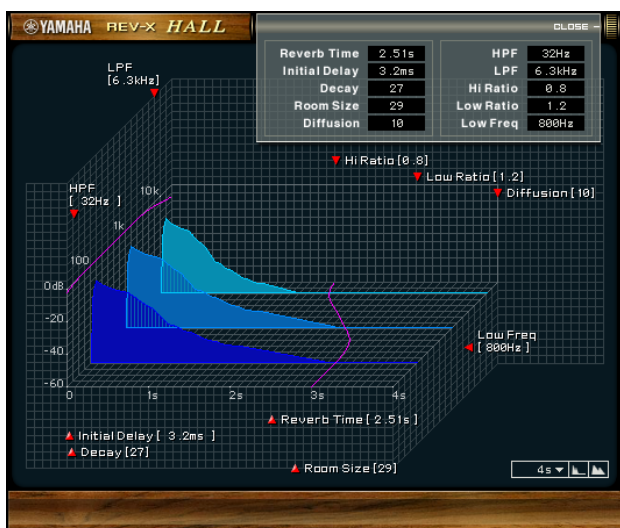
YAMAHA REV-X HALL

CLOSE

| Reverb Time | 2.51s |
|---|---|
| Initial Delay | 3.2ms |
| Decay | 27 |
| Room Size | 29 |
| Diffusion | 10 |

| HPF | 32Hz |
|---|---|
| LPF | 6.3kHz |
| Hi Ratio | 0.8 |
| Low Ratio | 1.2 |
| Low Freq | 800Hz |

LPF [6.3kHz]

HPF [ 32Hz ]

Hi Ratio [0.8]

Low Ratio [1.2]

Diffusion [10]

10k

1k

100

0dB

-20

-40

-60

0

1s

2s

3s

4s

Low Freq [ 800Hz ]

Reverb Time [ 2.51s ]

Initial Delay [ 3.2ms ]

Decay [27]

Room Size [29]

4s